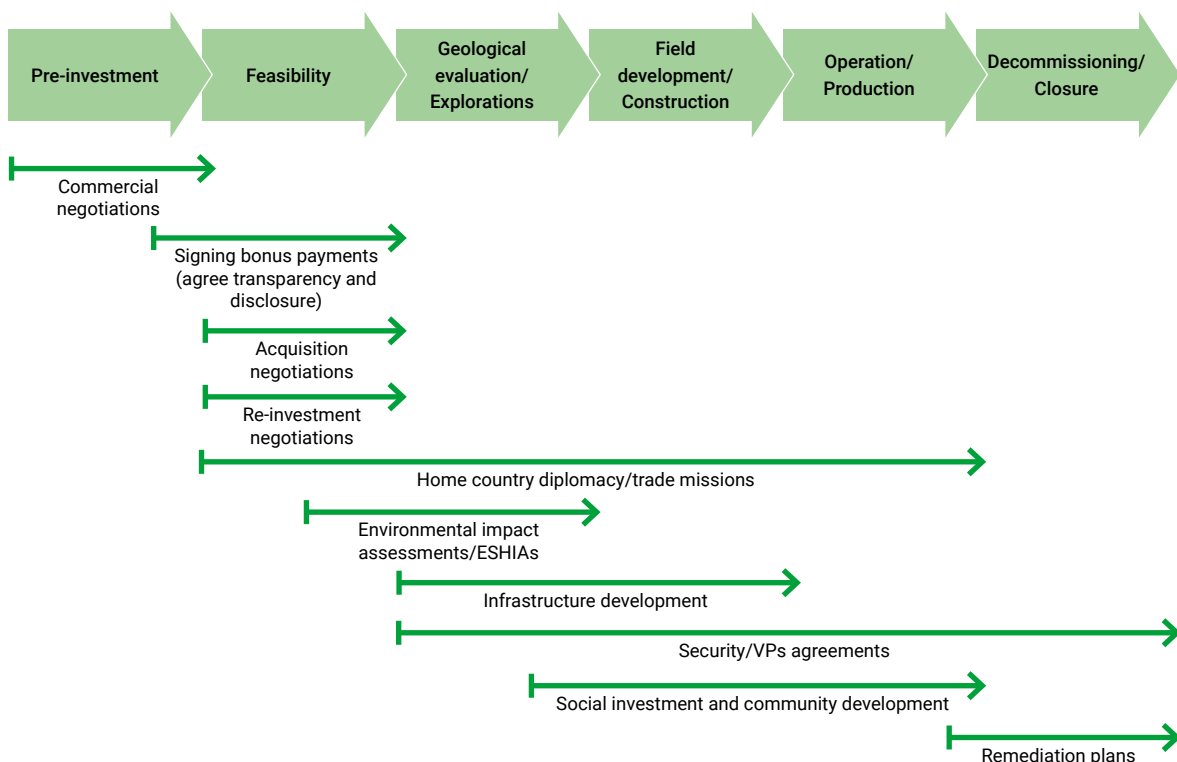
Pre-investment

Feasibility

Geological evaluation/ Explorations

Field development/ Construction

Operation/ Production

Decommissioning/ Closure

Commercial negotiations

Signing bonus payments (agree transparency and disclosure)

Acquisition negotiations

Re-investment negotiations

Home country diplomacy/trade missions

Environmental impact assessments/ESHIAs

Infrastructure development

Security/VPs agreements

Social investment and community development

Remediation plans